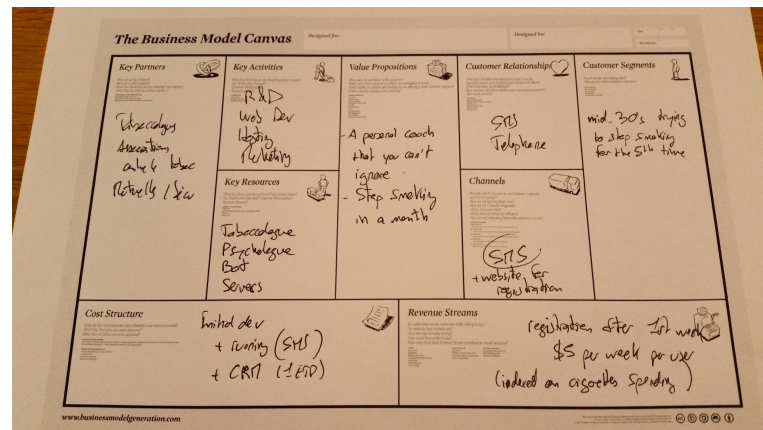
The Business Model Canvas

Designed for:

Designed by:

Key Partners

Tobaccologues Associations anti-tobac Retailers / Sein

Key Activities

R&D Web Dev Hosting Marketing

Key Resources

Tobaccologue Psychologue Bot Servers

Value Propositions

- A personal coach that you can't ignore
- Stop smoking in a month

Customer Relationships

SMS Telephone

Channels

SMS + website for registration

Customer Segments

mid-30's trying to stop smoking for the 5th time

Cost Structure

Initial dev + running (SMS) + CRM (1 ETP)

Revenue Streams

registration after 1st week $5 per week per user (indexed on cigarettes spending)

www.businessmodelgeneration.com